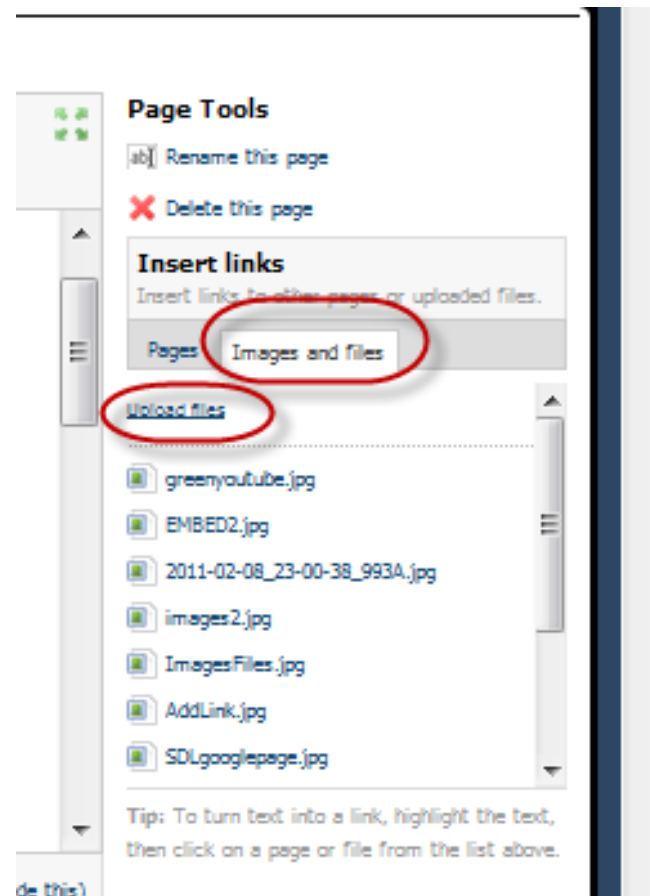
Page Tools

Rename this page

Delete this page

Insert links

Insert links to other pages or uploaded files.

Pages

Images and files

Upload files

greenyoutube.jpg

EMBED2.jpg

2011-02-08_23-00-38_993A.jpg

images2.jpg

ImagesFiles.jpg

AddLink.jpg

SDLgooglepage.jpg

Tip: To turn text into a link, highlight the text, then click on a page or file from the list above.

de this)